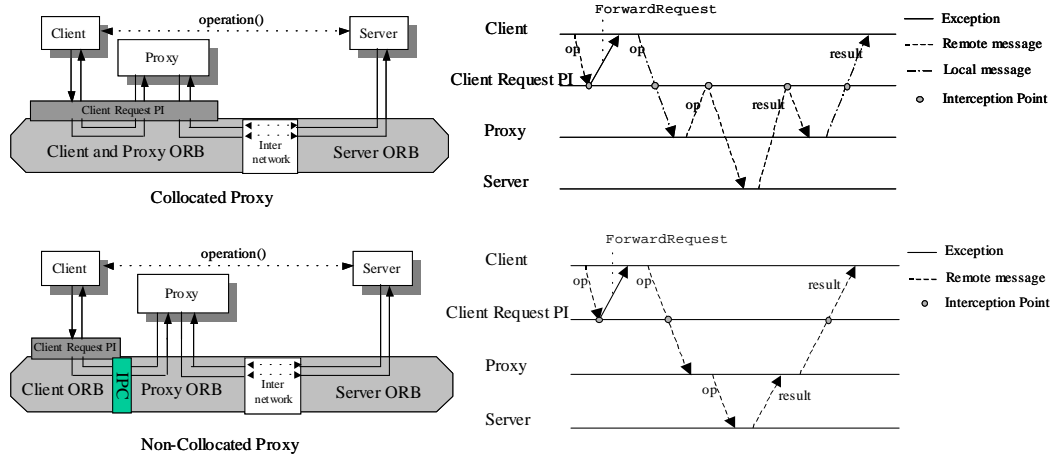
Client

operation()

Server

Proxy

Client Request PI

Client and Proxy ORB

Inter network

Server ORB

Collocated Proxy

ForwardRequest

Client

op

op

result

Client Request PI

op

result

Proxy

Server

Exception

Remote message

Local message

Interception Point

Client

operation()

Server

Proxy

Client Request PI

Client ORB

IPC

Proxy ORB

Inter network

Server ORB

Non-Collocated Proxy

ForwardRequest

Client

op

op

result

Client Request PI

Proxy

op

result

Server

Exception

Remote message

Interception Point